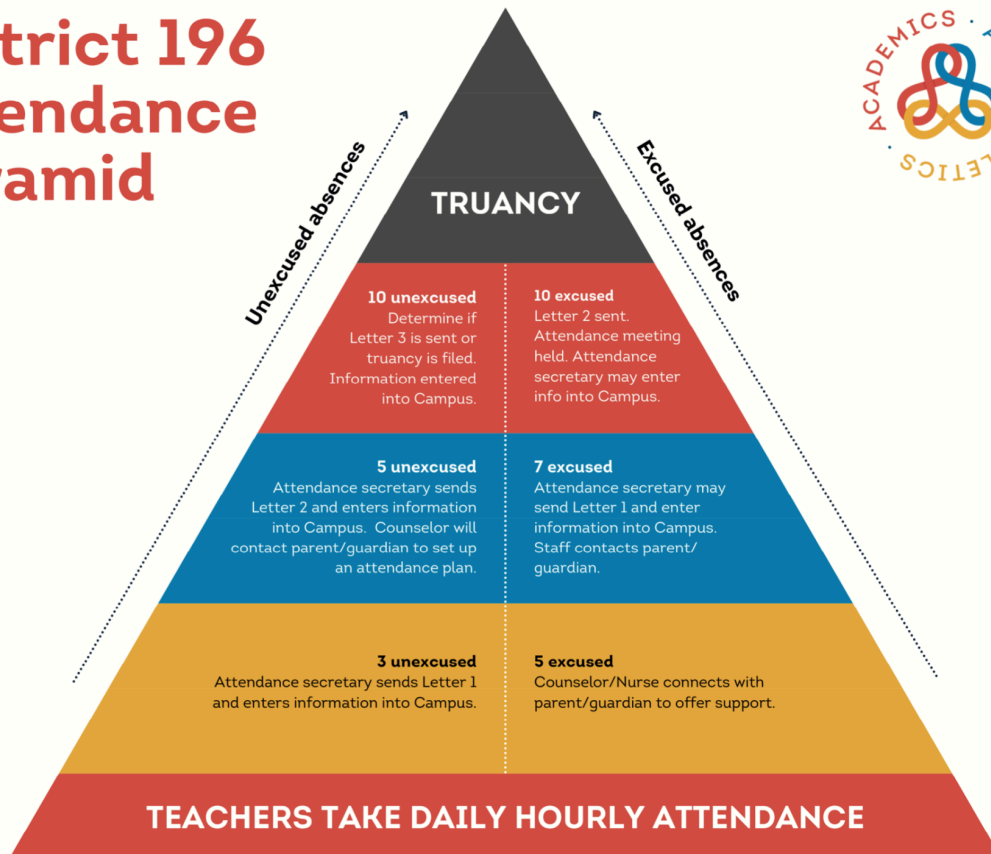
trict 196
endance
yamid

ACADEMICS
LETICS

Unexcused absences

Excused absences

TRUANCY

**10 unexcused**
Determine if Letter 3 is sent or truancy is filed. Information entered into Campus.

**10 excused**
Letter 2 sent. Attendance meeting held. Attendance secretary may enter info into Campus.

**5 unexcused**
Attendance secretary sends Letter 2 and enters information into Campus. Counselor will contact parent/guardian to set up an attendance plan.

**7 excused**
Attendance secretary may send Letter 1 and enter information into Campus. Staff contacts parent/ guardian.

**3 unexcused**
Attendance secretary sends Letter 1 and enters information into Campus.

**5 excused**
Counselor/Nurse connects with parent/guardian to offer support.

TEACHERS TAKE DAILY HOURLY ATTENDANCE